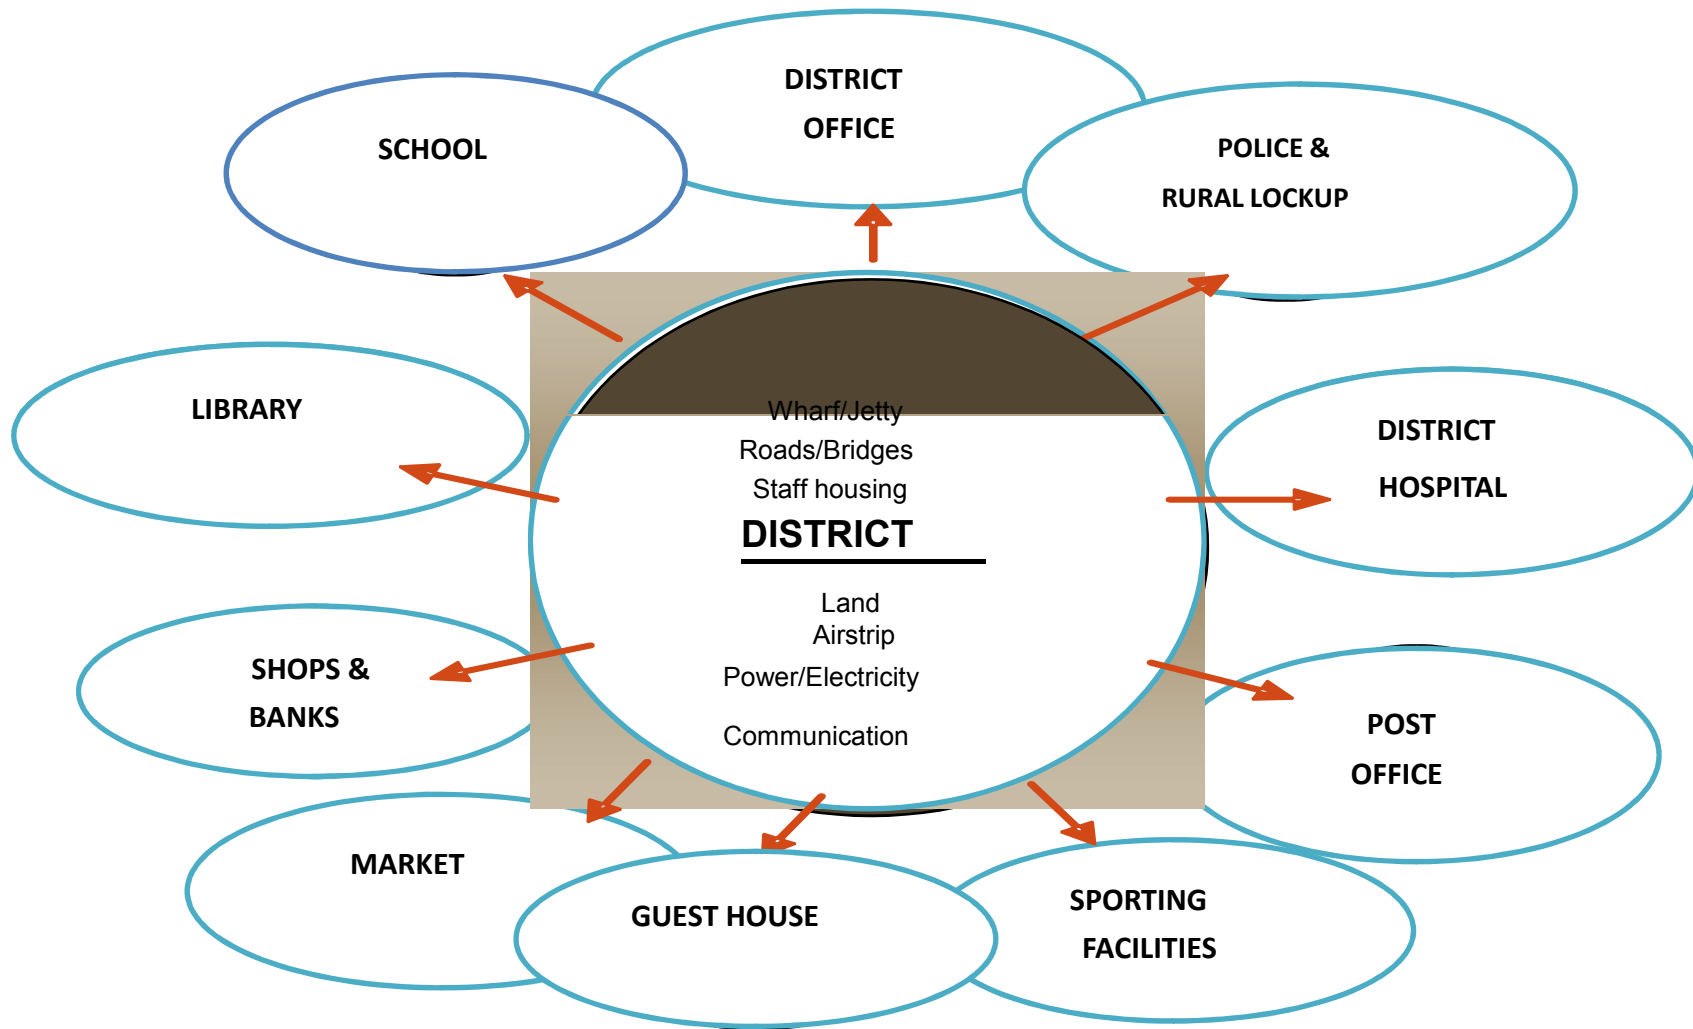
DISTRICT OFFICE

SCHOOL

POLICE & RURAL LOCKUP

LIBRARY

Wharf/Jetty
Roads/Bridges
Staff housing

DISTRICT

Land
Airstrip
Power/Electricity
Communication

DISTRICT HOSPITAL

SHOPS & BANKS

POST OFFICE

MARKET

GUEST HOUSE

SPORTING FACILITIES